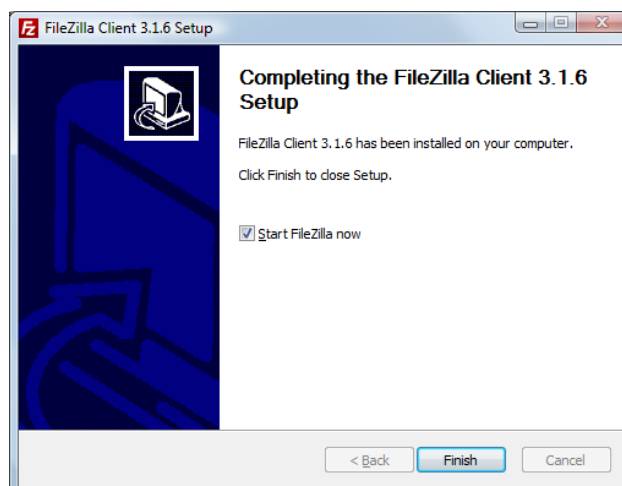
FileZilla Client 3.1.6 Setup

Completing the FileZilla Client 3.1.6 Setup

FileZilla Client 3.1.6 has been installed on your computer.

Click Finish to close Setup.

Start FileZilla now

< Back
Finish
Cancel